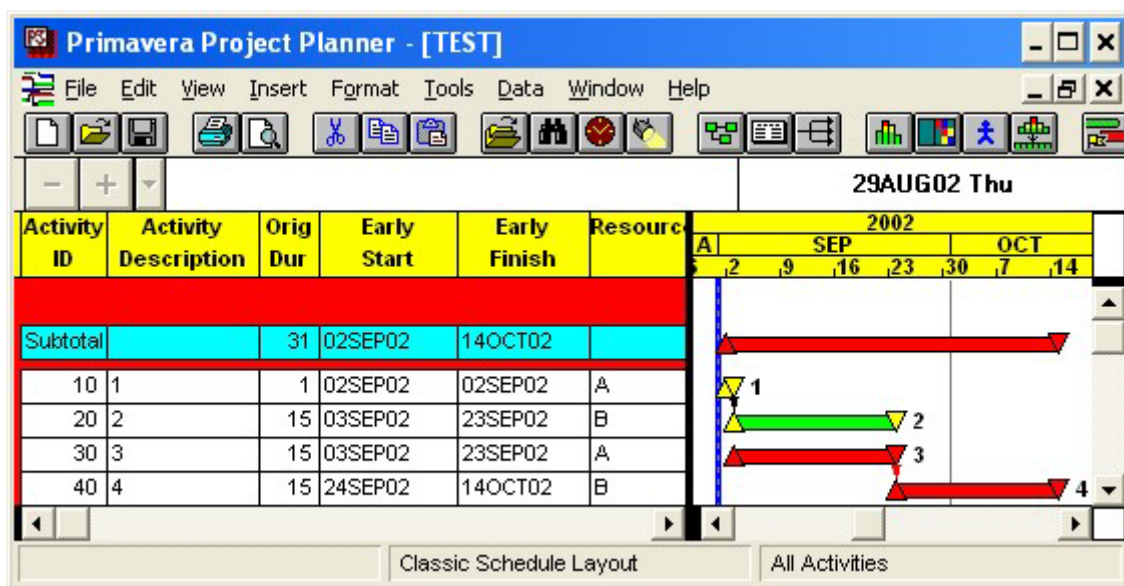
Primavera Project Planner - [TEST]

File Edit View Insert Format Tools Data Window Help

29AUG02 Thu

| Activity ID | Activity Description | Orig Dur | Early Start | Early Finish | Resource |
|---|---|---|---|---|---|
| | | | | | |
| Subtotal | | 31 | 02SEP02 | 14OCT02 | |
| 10 | 1 | 1 | 02SEP02 | 02SEP02 | A |
| 20 | 2 | 15 | 03SEP02 | 23SEP02 | B |
| 30 | 3 | 15 | 03SEP02 | 23SEP02 | A |
| 40 | 4 | 15 | 24SEP02 | 14OCT02 | B |

2002
A SEP OCT
2 9 16 23 30 7 14

1
2
3
4

Classic Schedule Layout

All Activities